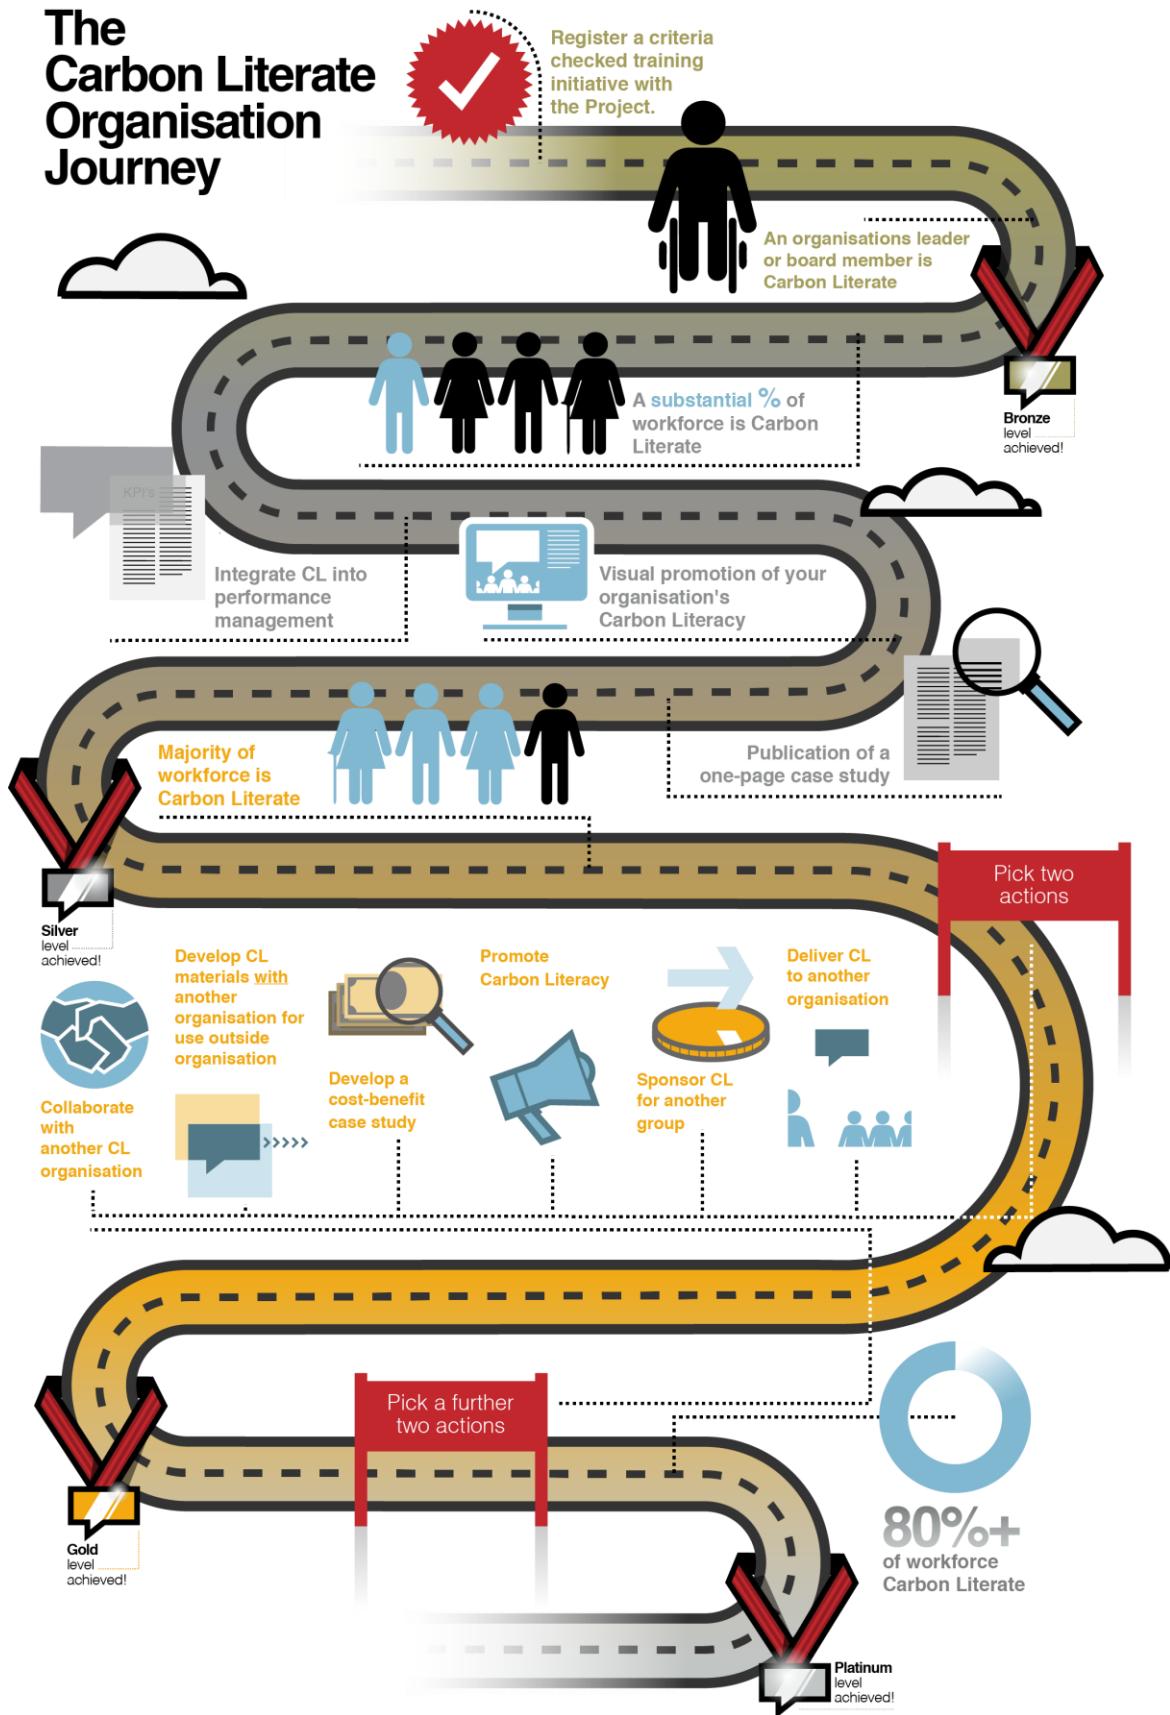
The Carbon Literate Organisation Journey

Register a criteria checked training initiative with the Project.

An organisations leader or board member is Carbon Literate

Bronze level achieved!

A substantial % of workforce is Carbon Literate

KPI's

Integrate CL into performance management

Visual promotion of your organisation's Carbon Literacy

Publication of a one-page case study

Majority of workforce is Carbon Literate

Silver level achieved!

Pick two actions

Collaborate with another CL organisation

Develop CL materials with another organisation for use outside organisation

Develop a cost-benefit case study

Promote Carbon Literacy

Sponsor CL for another group

Deliver CL to another organisation

Pick a further two actions

Gold level achieved!

80%+ of workforce Carbon Literate

Platinum level achieved!